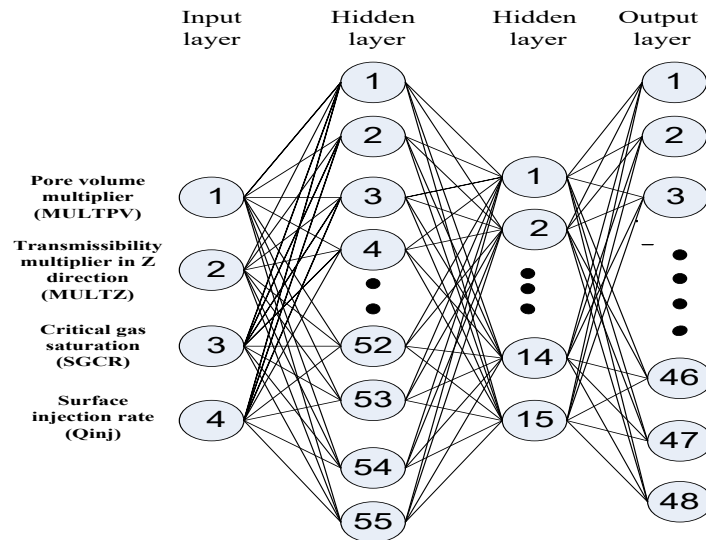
Input layer

Hidden layer

Hidden layer

Output layer

Pore volume multiplier (MULTPV)

Transmissibility multiplier in Z direction (MULTZ)

Critical gas saturation (SGCR)

Surface injection rate (Qinj)

1
2
3
4

1
2
3
4
52
53
54
55

1
2
14
15

1
2
3
46
47
48